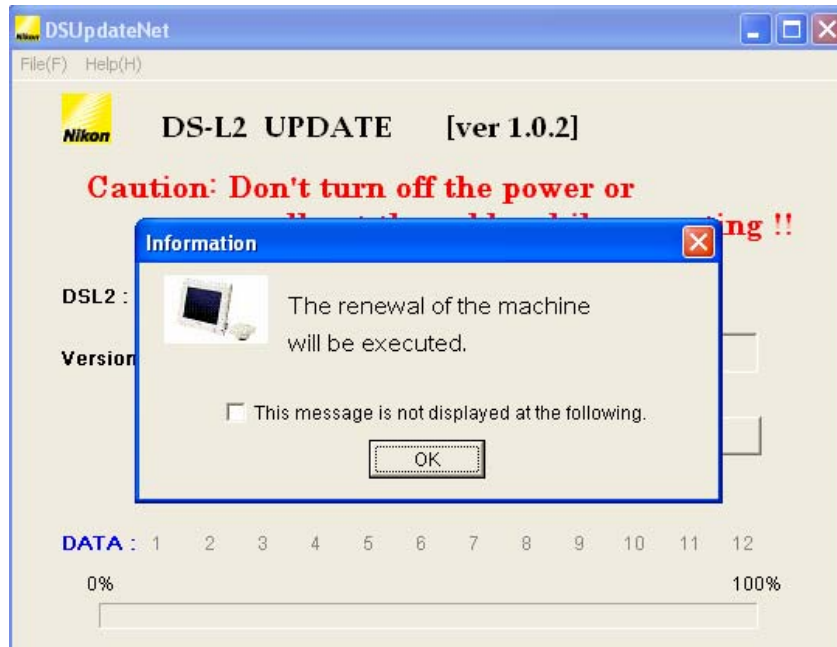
Nikon DSUpdateNet

File(F) Help(H)

Nikon

DS-L2 UPDATE [ver 1.0.2]

Caution: Don't turn off the power or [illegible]ing !!

DSL2 :

Version

Information

The renewal of the machine will be executed.

This message is not displayed at the following.

OK

DATA : 1 2 3 4 5 6 7 8 9 10 11 12

0%

100%